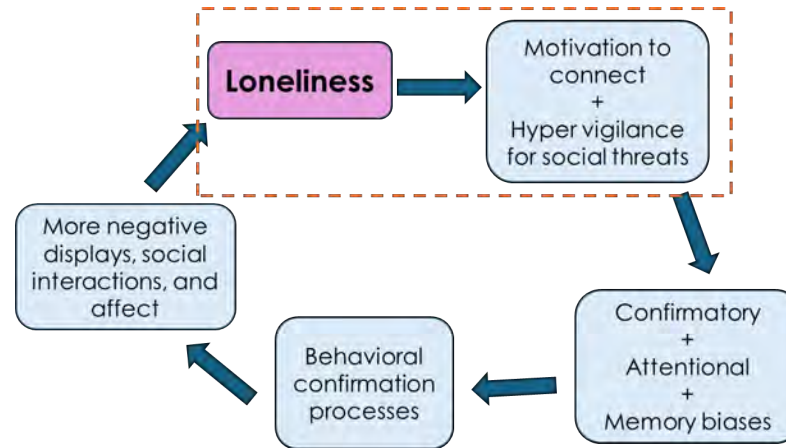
Loneliness

Motivation to connect
+
Hyper vigilance for social threats

Confirmatory
+
Attentional
+
Memory biases

Behavioral confirmation processes

More negative displays, social interactions, and affect